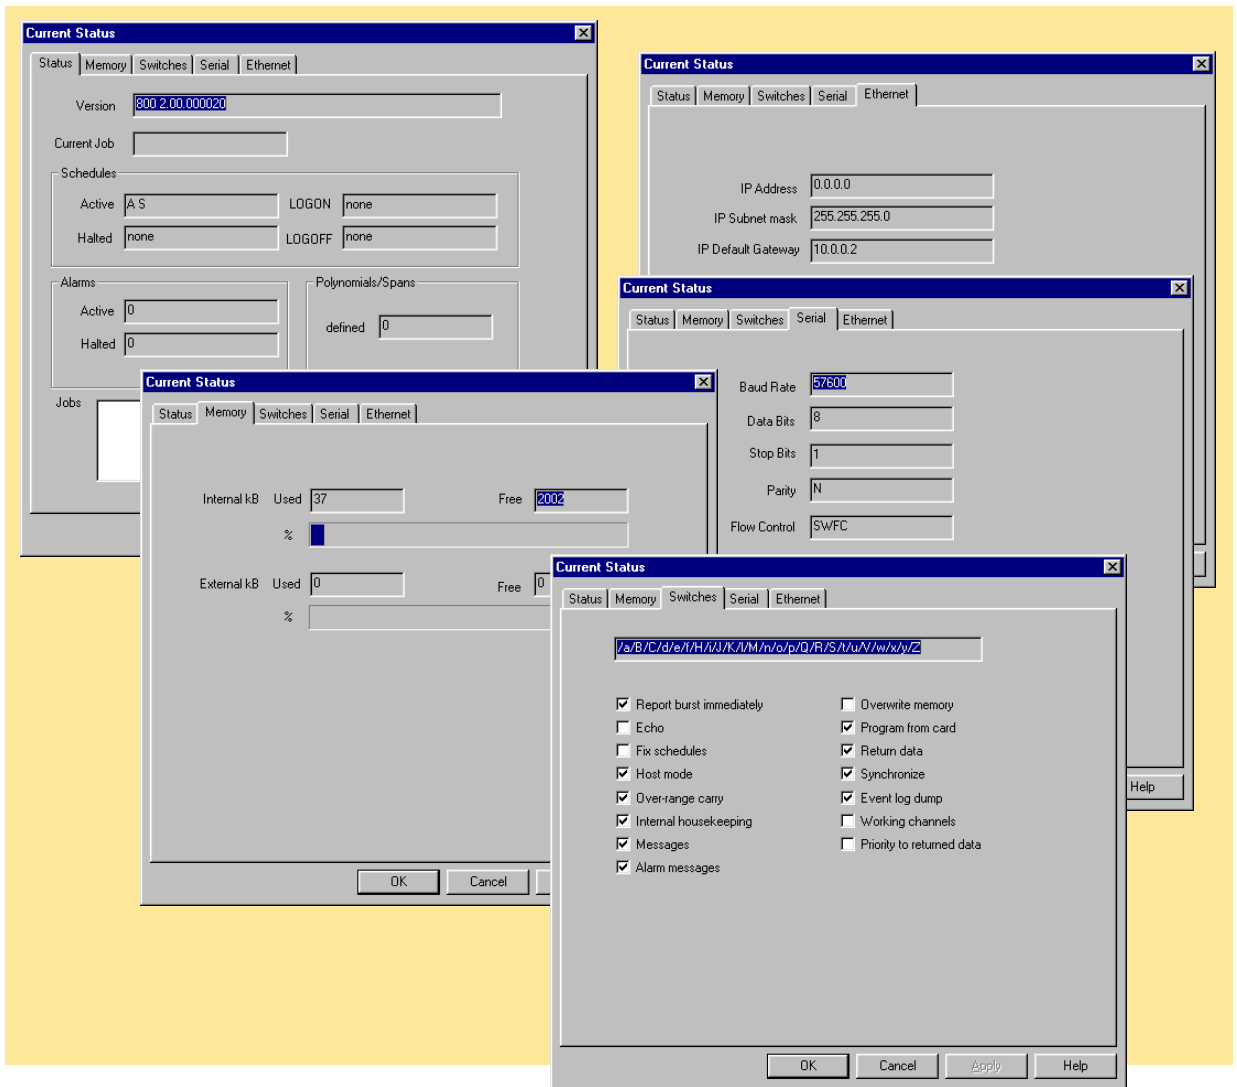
Current Status

Status | Memory | Switches | Serial | Ethernet

Version 800 2.00.000020

Current Job

Schedules

Active A S LOGON none

Halted none LOGOFF none

Alarms

Active 0

Halted 0

Polynomials/Spans

defined 0

Jobs

Current Status

Status | Memory | Switches | Serial | Ethernet

IP Address 0.0.0.0

IP Subnet mask 255.255.255.0

IP Default Gateway 10.0.0.2

Current Status

Status | Memory | Switches | Serial | Ethernet

Baud Rate 57600

Data Bits 8

Stop Bits 1

Parity N

Flow Control SWFC

Help

Current Status

Status | Memory | Switches | Serial | Ethernet

Internal kB Used 37 Free 2002

%

External kB Used 0 Free 0

%

OK Cancel

Current Status

Status | Memory | Switches | Serial | Ethernet

/a/B/C/d/e/f/H/i/J/K/l/M/n/o/p/Q/R/S/t/u/V/w/x/y/Z

Report burst immediately
Echo
Fix schedules
Host mode
Over-range carry
Internal housekeeping
Messages
Alarm messages

Overwrite memory
Program from card
Return data
Synchronize
Event log dump
Working channels
Priority to returned data

OK Cancel Apply Help